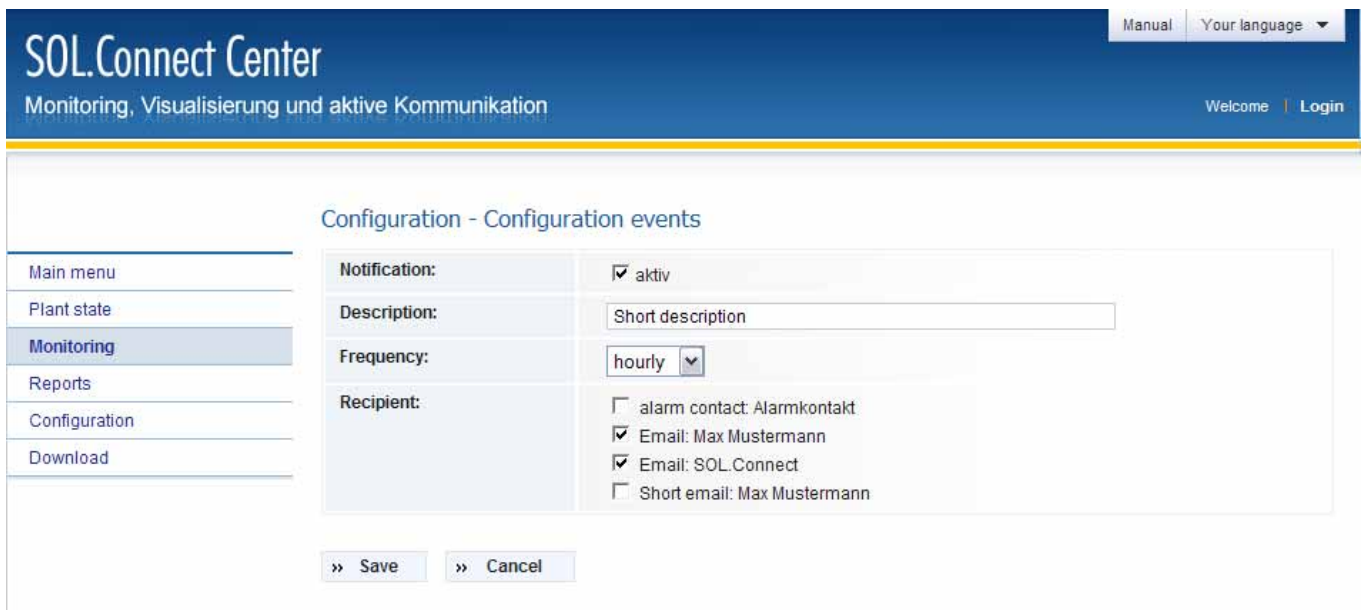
Manual | Your language

SOL.Connect Center

Monitoring, Visualisierung und aktive Kommunikation

Welcome | Login

Configuration - Configuration events

Main menu
Plant state
Monitoring
Reports
Configuration
Download

| | |
|---|---|
| Notification: | ☑ aktiv |
| Description: | Short description |
| Frequency: | hourly |
| Recipient: | ☐ alarm contact: Alarmkontakt<br>☑ Email: Max Mustermann<br>☑ Email: SOL.Connect<br>☐ Short email: Max Mustermann |

» Save   » Cancel